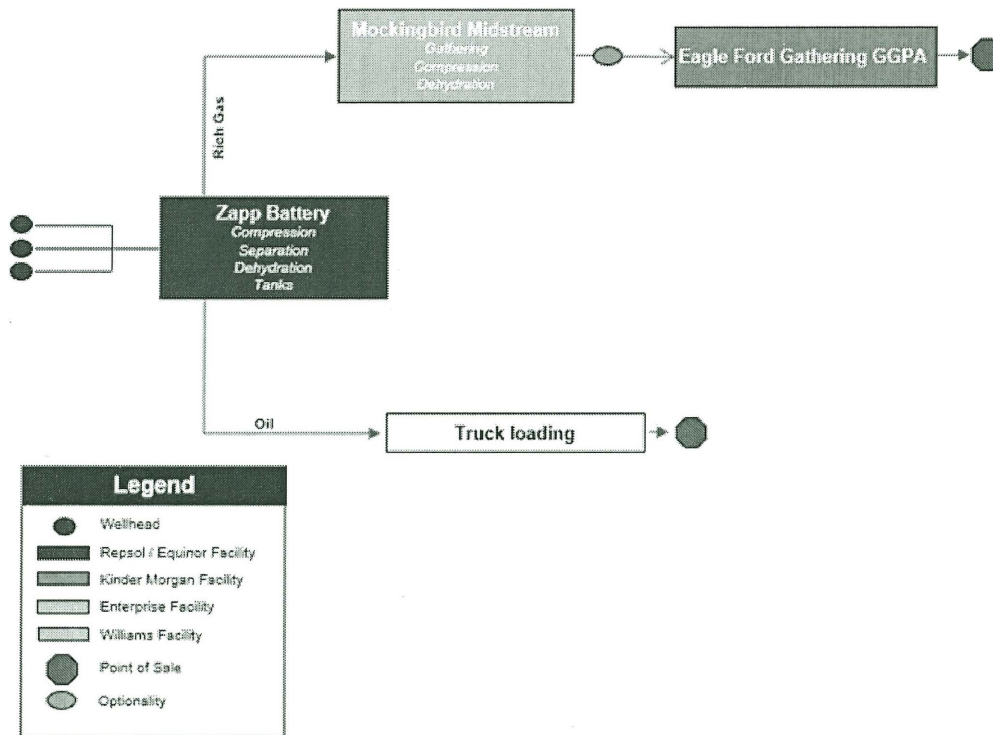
Mockingbird Midstream
Gathering
Compression
Dehydration

Eagle Ford Gathering GGPA

Rich Gas

Zapp Battery
Compression
Separation
Dehydration
Tanks

Oil

Truck loading

Legend
Wellhead
Repsol / Equinor Facility
Kinder Morgan Facility
Enterprise Facility
Williams Facility
Point of Sale
Optionality